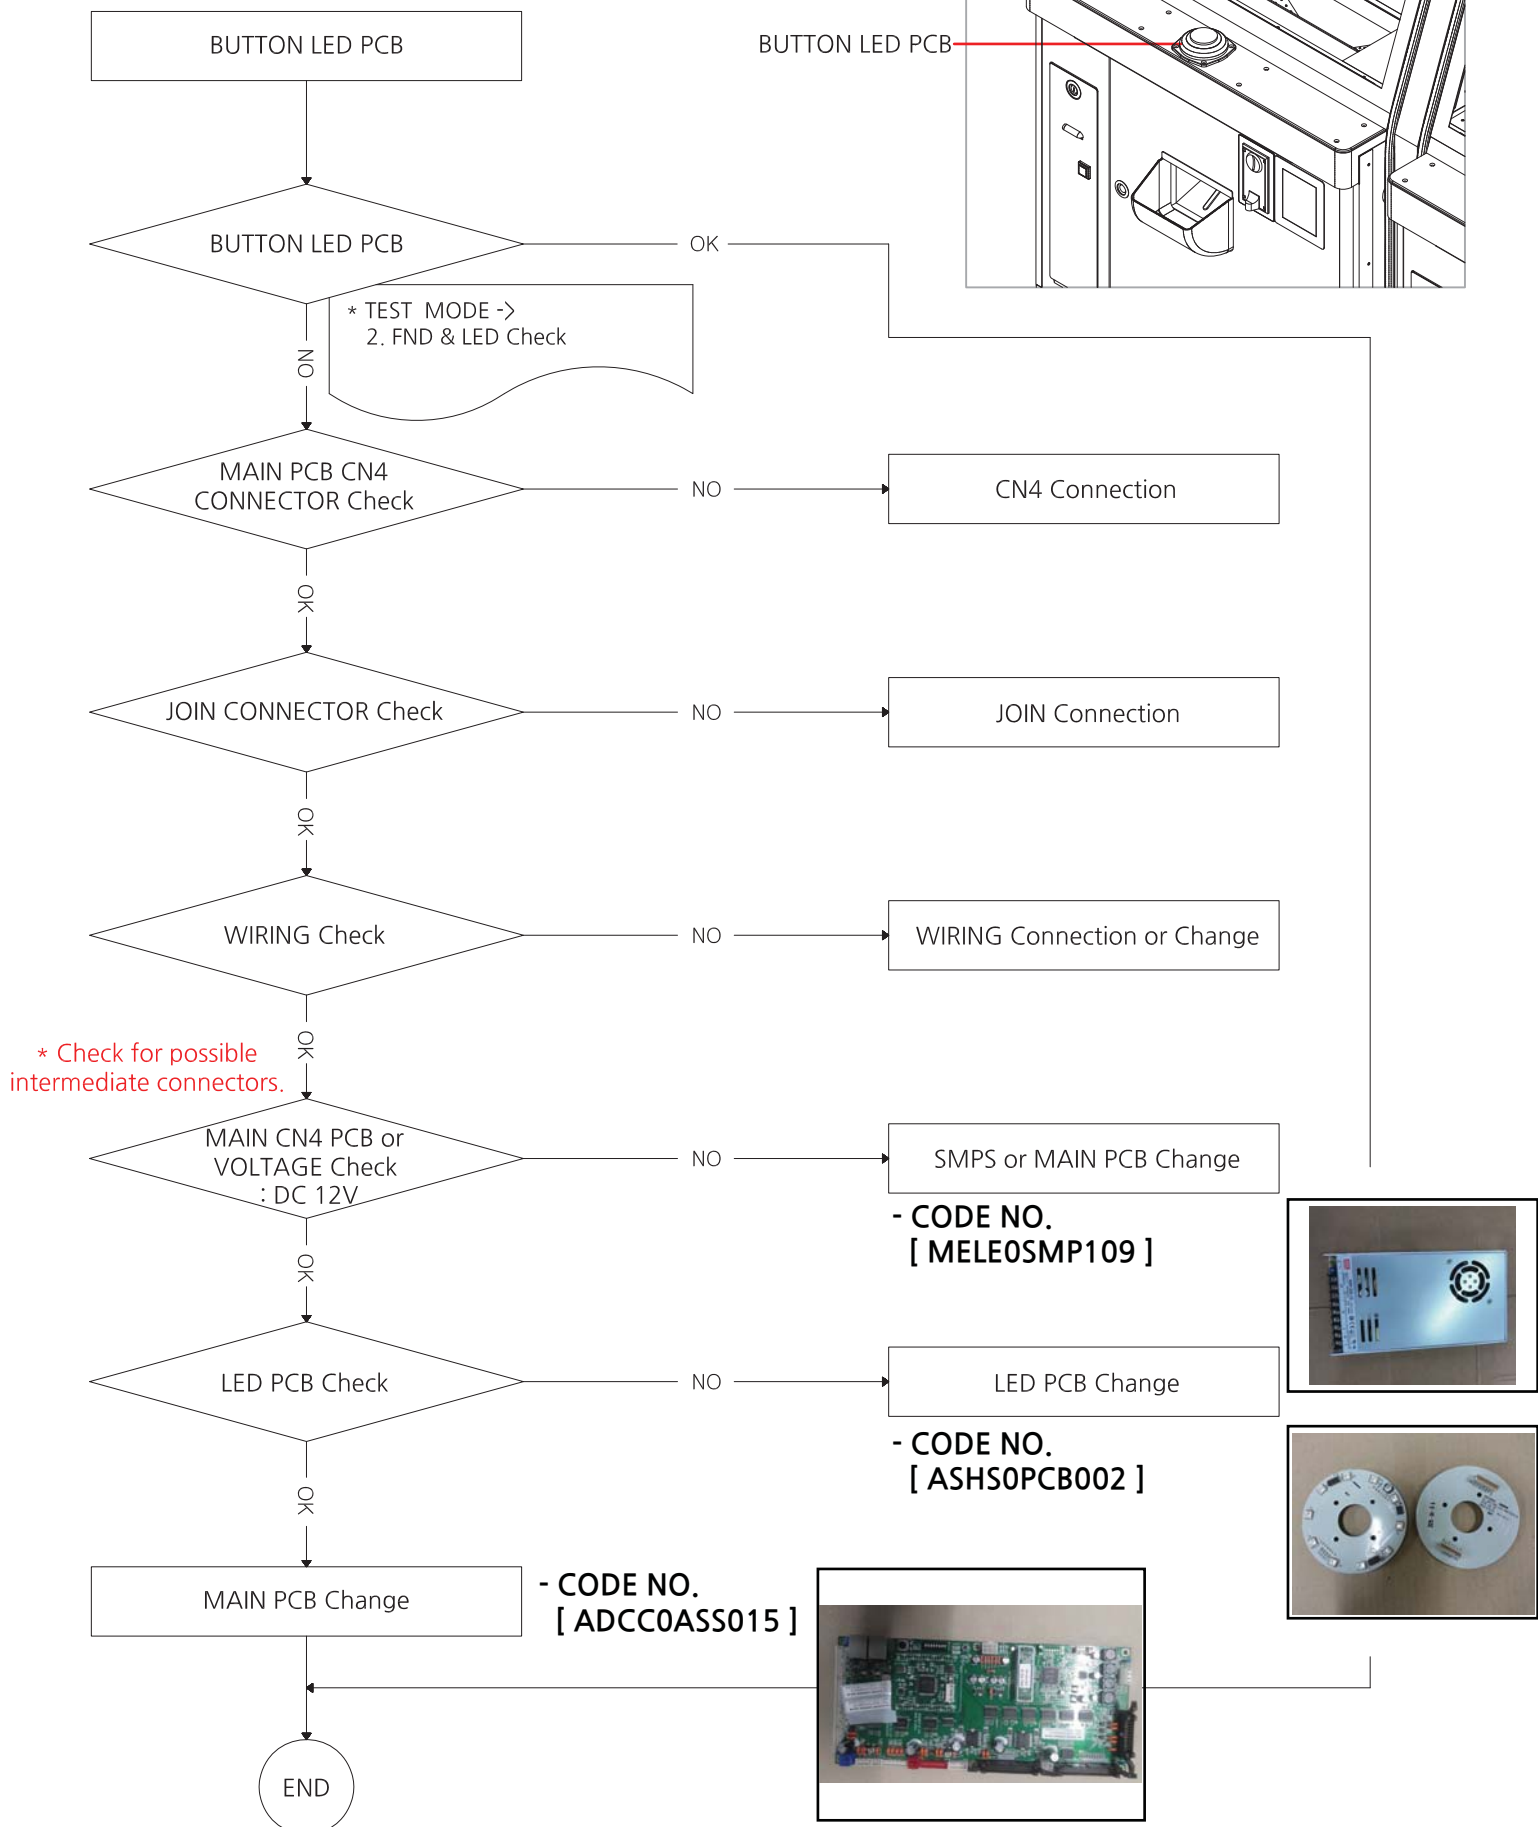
BUTTON LED PCB

BUTTON LED PCB

BUTTON LED PCB

OK

* TEST MODE ->
2. FND & LED Check

NO

MAIN PCB CN4
CONNECTOR Check

NO

CN4 Connection

OK

JOIN CONNECTOR Check

NO

JOIN Connection

OK

WIRING Check

NO

WIRING Connection or Change

* Check for possible intermediate connectors.

OK

MAIN CN4 PCB or
VOLTAGE Check
: DC 12V

NO

SMPS or MAIN PCB Change

- CODE NO.
[ MELE0SMP109 ]

OK

LED PCB Check

NO

LED PCB Change

- CODE NO.
[ ASHS0PCB002 ]

OK

MAIN PCB Change

- CODE NO.
[ ADCC0ASS015 ]

END